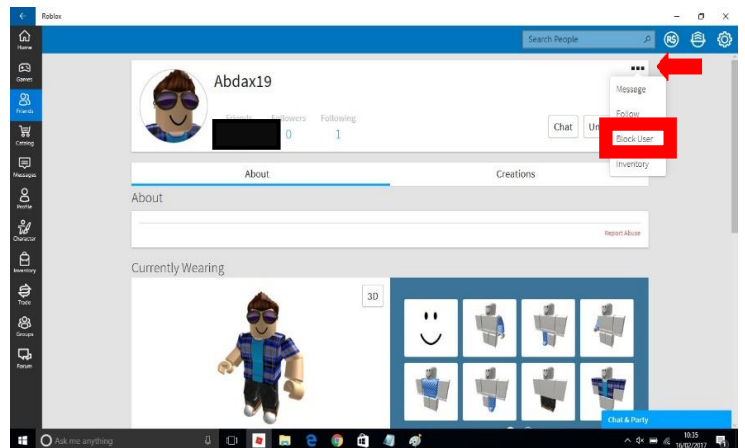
Roblox

Home
Games
Friends
Catalog
Messages
Profile
Character
Inventory
Trade
Groups
Forum

Search People

Abdax19

Friends Followers Following
0 1

Chat Un

Message
Follow
Block User
Inventory

About Creations

About

Report Abuse

Currently Wearing

3D

Chat & Party

Ask me anything

10:35
16/02/2017